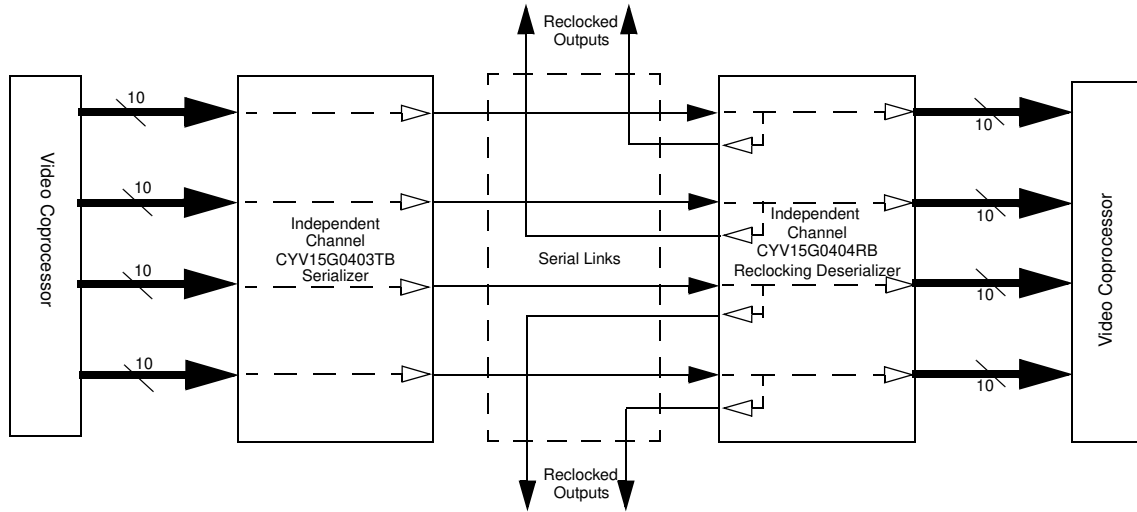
Reclocked Outputs

Video Coprocessor

10

10

10

10

Independent Channel CYV15G0403TB Serializer

Serial Links

Independent Channel CYV15G0404RB Reclocking Deserializer

10

10

10

10

Video Coprocessor

Reclocked Outputs